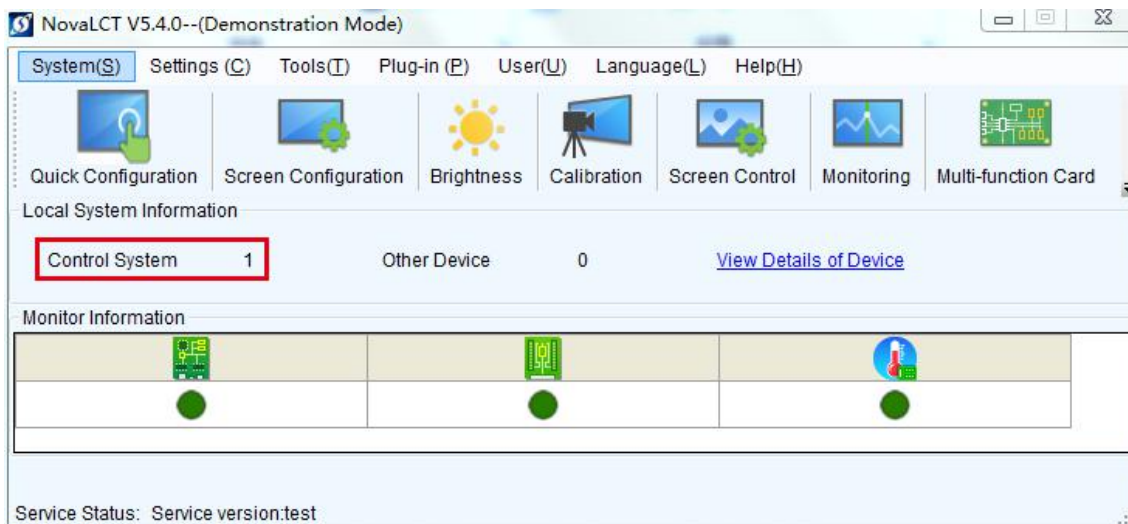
NovaLCT V5.4.0--(Demonstration Mode)

System(S) Settings (C) Tools(T) Plug-in (P) User(U) Language(L) Help(H)

Quick Configuration Screen Configuration Brightness Calibration Screen Control Monitoring Multi-function Card

Local System Information

Control System 1 Other Device 0 View Details of Device

Monitor Information

Service Status: Service version:test